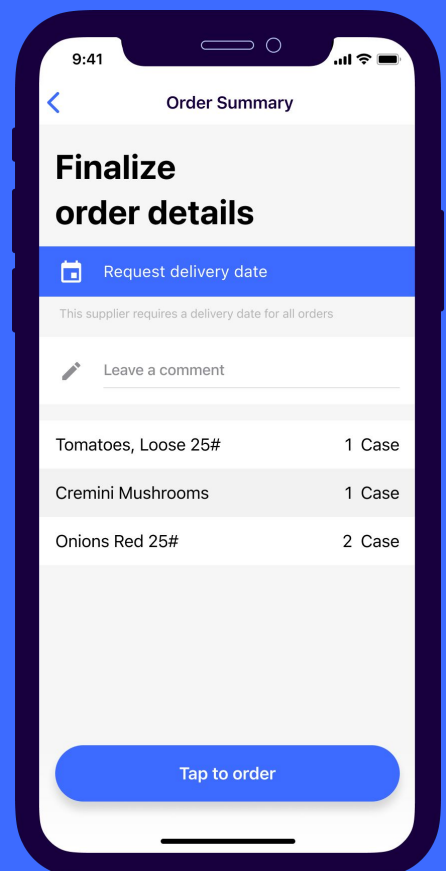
9:41

Order Summary

Finalize order details

Request delivery date

This supplier requires a delivery date for all orders

Leave a comment

| Tomatoes, Loose 25# | 1 Case |
|---|---|
| Cremini Mushrooms | 1 Case |
| Onions Red 25# | 2 Case |

Tap to order